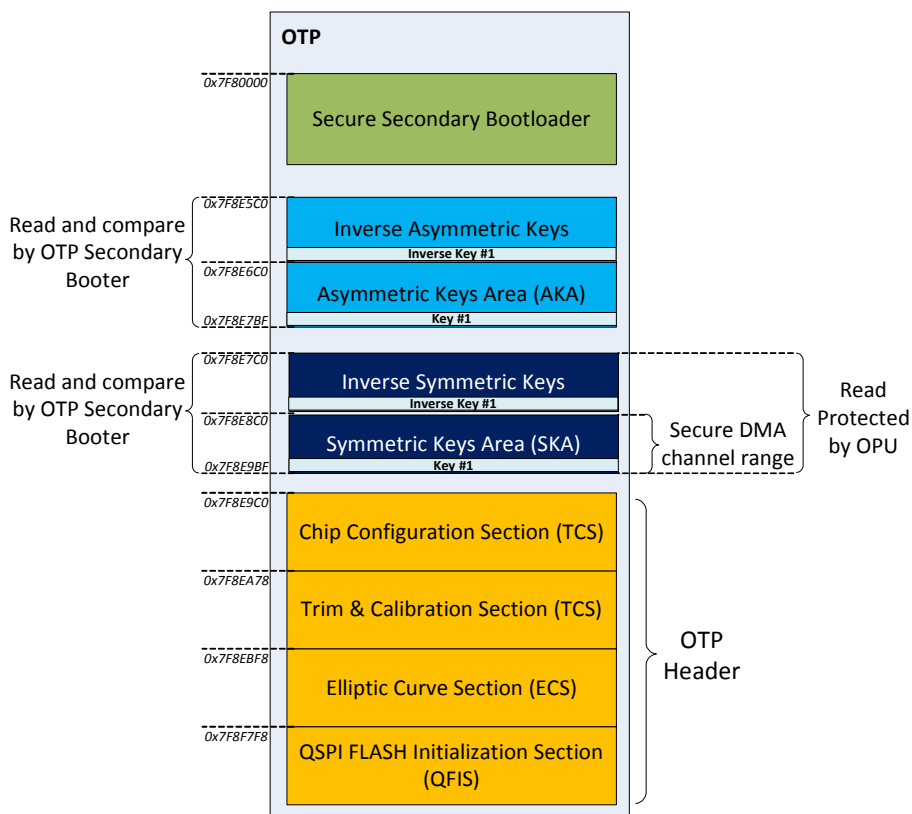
OTP

0x7F80000
Secure Secondary Bootloader

Read and compare by OTP Secondary Booter

0x7F8E5C0
Inverse Asymmetric Keys
Inverse Key #1
0x7F8E6C0
Asymmetric Keys Area (AKA)
0x7F8E7BF
Key #1

Read and compare by OTP Secondary Booter

0x7F8E7C0
Inverse Symmetric Keys
Inverse Key #1
0x7F8E8C0
Symmetric Keys Area (SKA)
0x7F8E9BF
Key #1

Secure DMA channel range

Read Protected by OPU

0x7F8E9C0
Chip Configuration Section (TCS)
0x7F8EA78
Trim & Calibration Section (TCS)
0x7F8EBF8
Elliptic Curve Section (ECS)
0x7F8F7F8
QSPI FLASH Initialization Section (QFIS)

OTP Header